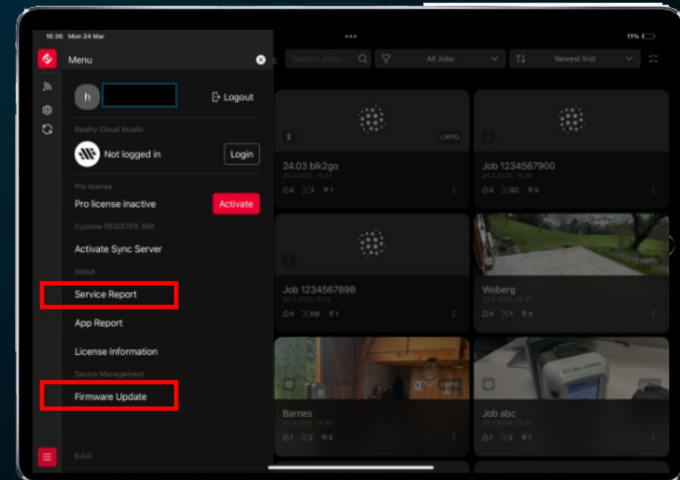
16:36 Mon 24 Mar

11%

Menu

h

Logout

Reality Cloud Studio

Not logged in

Login

Pro license

Pro license inactive

Activate

Cyclone REGISTER 360

Activate Sync Server

About

Service Report

App Report

License Information

Device Management

Firmware Update

6.0.0

Search Jobs

All Jobs

Newest first

LMPO

24.03 blk2go

Job 1234567900

Job 1234567898

LMPO

Woberg

Barnes

LMPO

Job abc